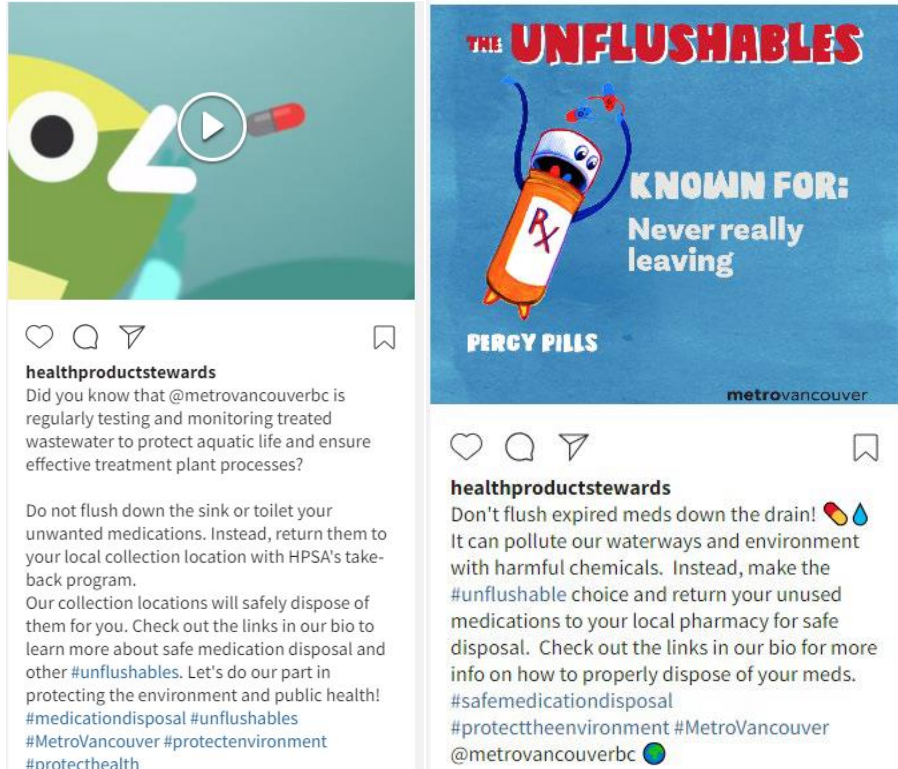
healthproductstewards
Did you know that @metrovancouverbc is regularly testing and monitoring treated wastewater to protect aquatic life and ensure effective treatment plant processes?

Do not flush down the sink or toilet your unwanted medications. Instead, return them to your local collection location with HPSA's take-back program.
Our collection locations will safely dispose of them for you. Check out the links in our bio to learn more about safe medication disposal and other #unflushables. Let's do our part in protecting the environment and public health!
#medicationdisposal #unflushables #MetroVancouver #protectenvironment #protecthealth

THE UNFLUSHABLES

RX

KNOWN FOR:
Never really leaving

PERCY PILLS

metrovancouver

healthproductstewards
Don't flush expired meds down the drain! 💊💧 It can pollute our waterways and environment with harmful chemicals. Instead, make the #unflushable choice and return your unused medications to your local pharmacy for safe disposal. Check out the links in our bio for more info on how to properly dispose of your meds. #safemedicationdisposal #protecttheenvironment #MetroVancouver @metrovancouverbc 🌏